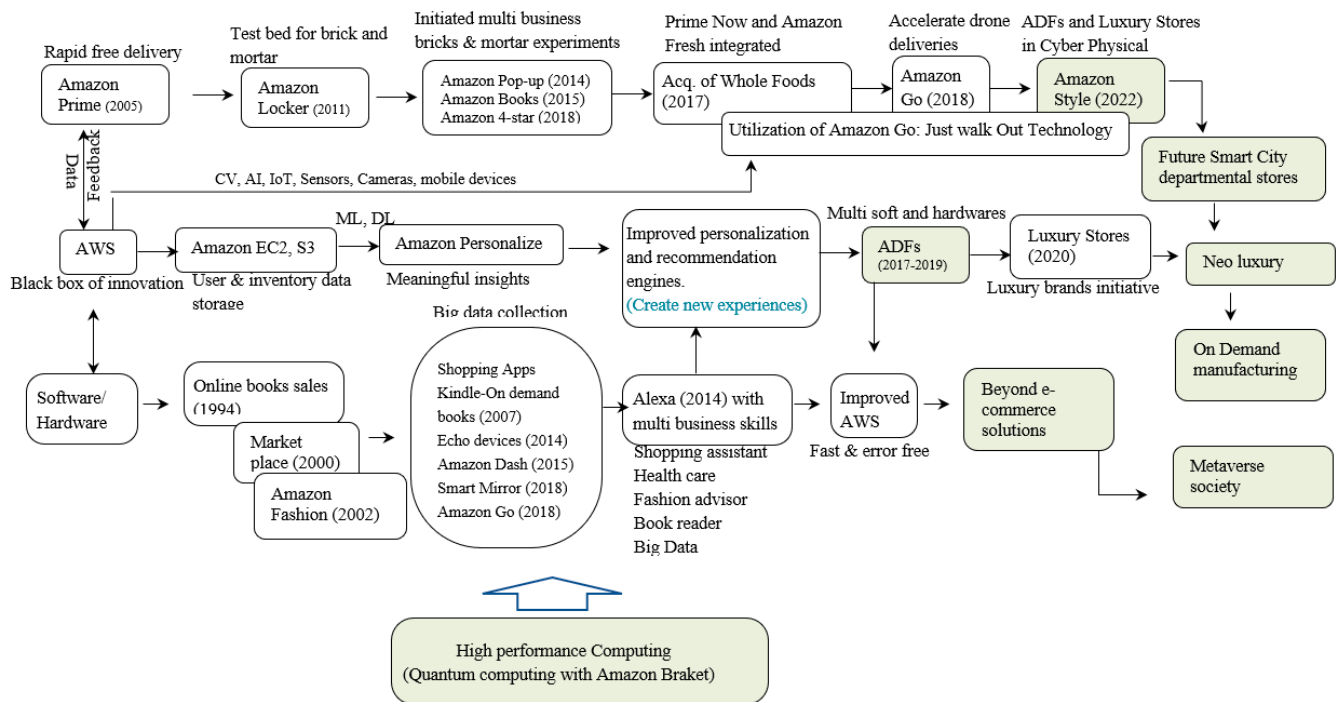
Rapid free delivery

Amazon Prime (2005)

Test bed for brick and mortar

Amazon Locker (2011)

Initiated multi business bricks & mortar experiments

Amazon Pop-up (2014)
Amazon Books (2015)
Amazon 4-star (2018)

Prime Now and Amazon Fresh integrated

Acq. of Whole Foods (2017)

Accelerate drone deliveries

Amazon Go (2018)

ADFs and Luxury Stores in Cyber Physical

Amazon Style (2022)

Utilization of Amazon Go: Just walk Out Technology

Future Smart City departmental stores

Data

Feedback

CV, AI, IoT, Sensors, Cameras, mobile devices

AWS

Black box of innovation

Amazon EC2, S3

User & inventory data storage

ML, DL

Amazon Personalize

Meaningful insights

Big data collection

Improved personalization and recommendation engines.
(Create new experiences)

Multi soft and hardwares

ADFs (2017-2019)

Luxury Stores (2020)

Luxury brands initiative

Neo luxury

On Demand manufacturing

Software/ Hardware

Online books sales (1994)

Market place (2000)

Amazon Fashion (2002)

Shopping Apps
Kindle-On demand books (2007)
Echo devices (2014)
Amazon Dash (2015)
Smart Mirror (2018)
Amazon Go (2018)

Alexa (2014) with multi business skills

Shopping assistant
Health care
Fashion advisor
Book reader
Big Data

Improved AWS

Fast & error free

Beyond e-commerce solutions

Metaverse society

High performance Computing
(Quantum computing with Amazon Braket)